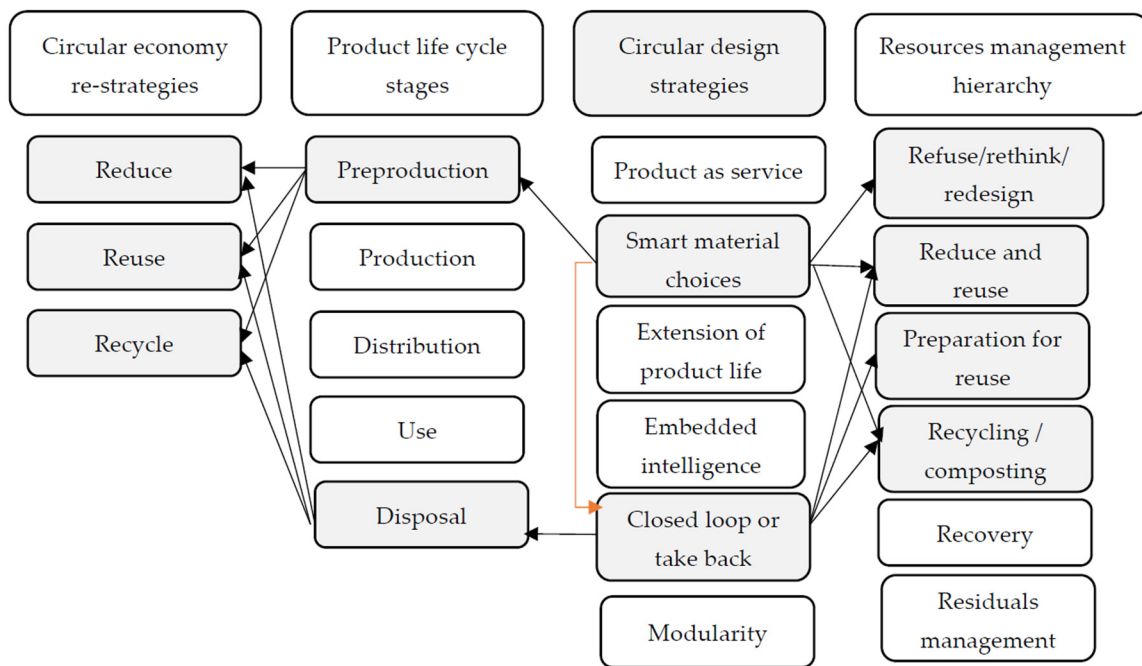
Circular economy re-strategies

Reduce

Reuse

Recycle

Product life cycle stages

Preproduction

Production

Distribution

Use

Disposal

Circular design strategies

Product as service

Smart material choices

Extension of product life

Embedded intelligence

Closed loop or take back

Modularity

Resources management hierarchy

Refuse/rethink/ redesign

Reduce and reuse

Preparation for reuse

Recycling / composting

Recovery

Residuals management